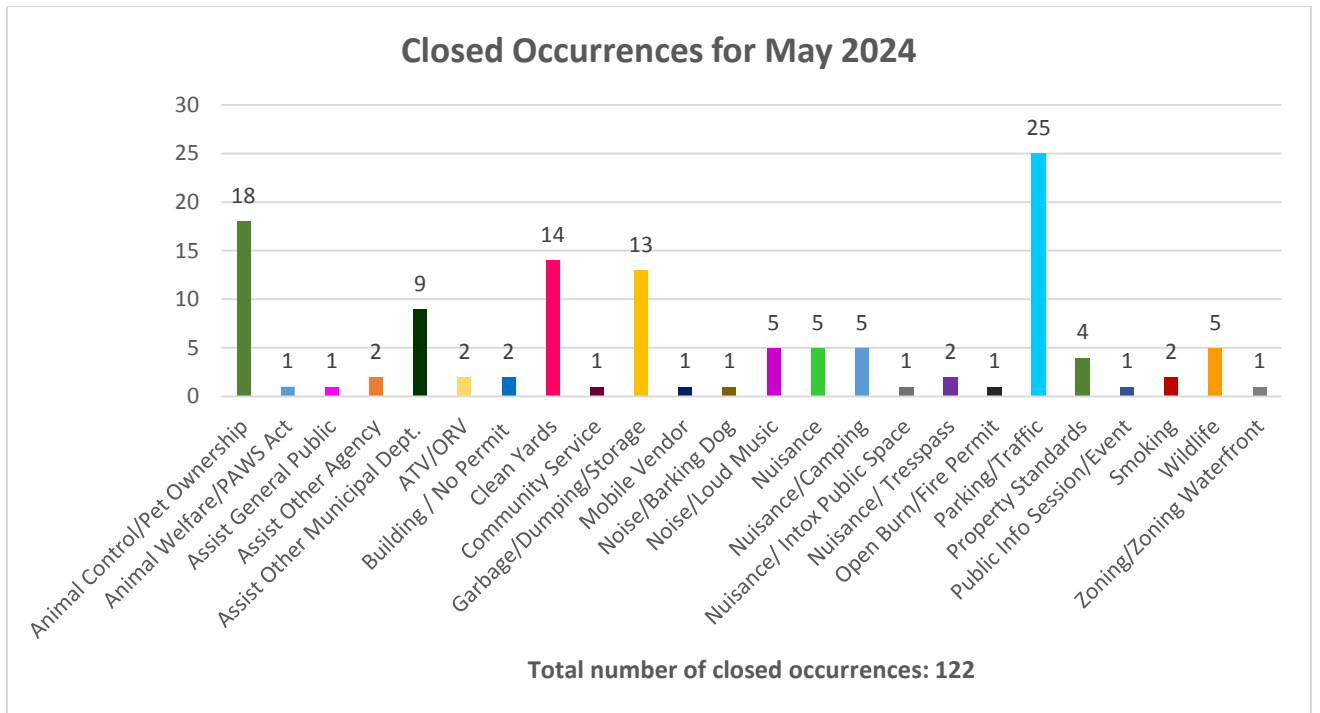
Closed Occurrences for May 2024

| Category | Count |
|---|---|
| Animal Control/Pet Ownership | 18 |
| Animal Welfare/PAWS Act | 1 |
| Assist General Public | 1 |
| Assist Other Agency | 2 |
| Assist Other Municipal Dept. | 9 |
| ATV/ORV | 2 |
| Building / No Permit | 2 |
| Clean Yards | 14 |
| Community Service | 1 |
| Garbage/Dumping/Storage | 13 |
| Mobile Vendor | 1 |
| Noise/Barking Dog | 1 |
| Noise/Loud Music | 5 |
| Nuisance | 5 |
| Nuisance/Camping | 5 |
| Nuisance/ Intox Public Space | 1 |
| Nuisance/ Tresspass | 2 |
| Open Burn/Fire Permit | 1 |
| Parking/Traffic | 25 |
| Property Standards | 4 |
| Public Info Session/Event | 1 |
| Smoking | 2 |
| Wildlife | 5 |
| Zoning/Zoning Waterfront | 1 |

30
25
20
15
10
5
0

Total number of closed occurrences: 122